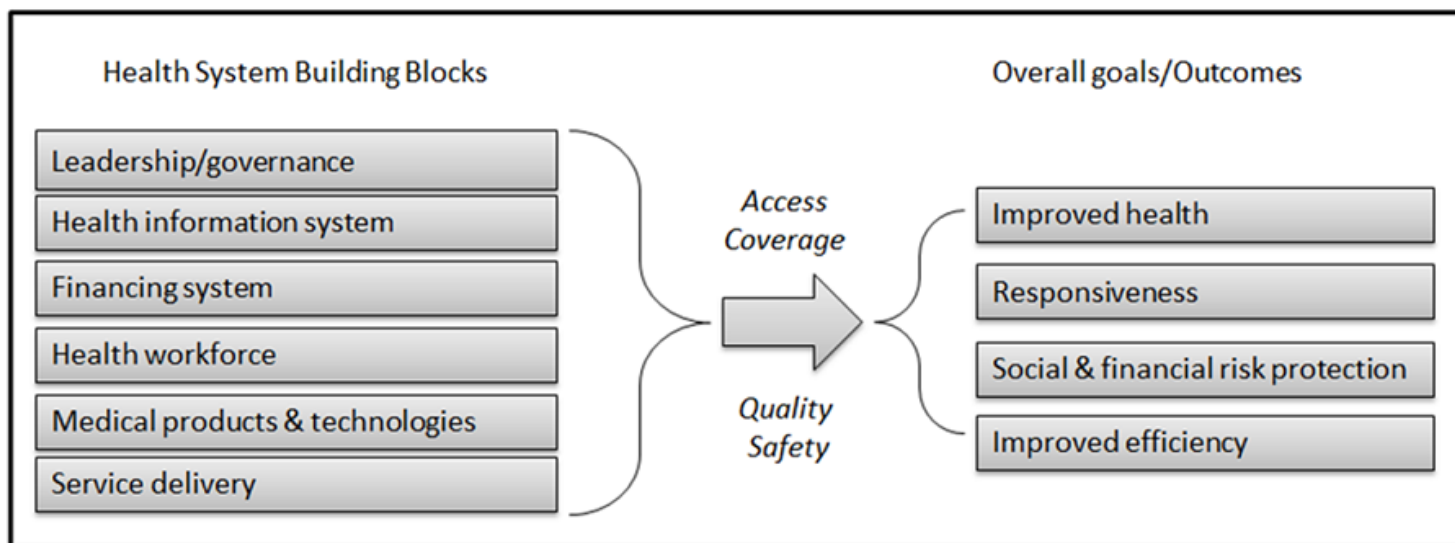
Health System Building Blocks

Leadership/governance
Health information system
Financing system
Health workforce
Medical products & technologies
Service delivery

Access
Coverage

Quality
Safety

Overall goals/Outcomes

Improved health
Responsiveness
Social & financial risk protection
Improved efficiency